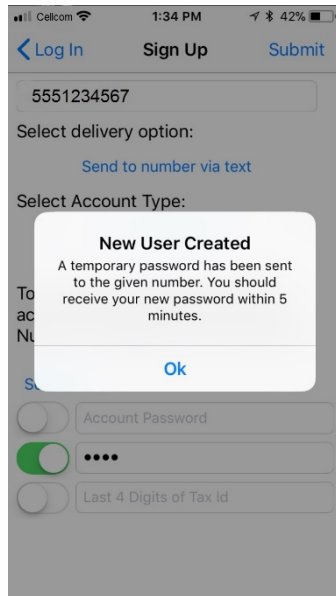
Cellcom 1:34 PM 42%

Log In Sign Up Submit

5551234567

Select delivery option:

Send to number via text

Select Account Type:

New User Created

A temporary password has been sent to the given number. You should receive your new password within 5 minutes.

Ok

To
ac
Nu

S

Account Password

••••

Last 4 Digits of Tax Id